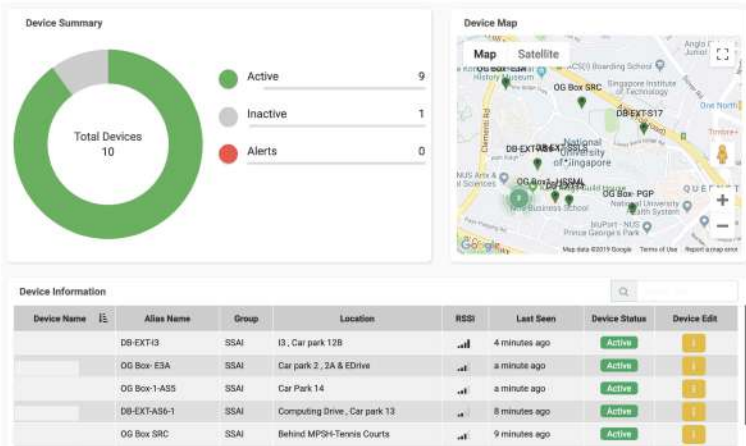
Device Summary

Total Devices
10

Active 9

Inactive 1

Alerts 0

Device Map

Map Satellite

OG Box SRC

DB-EXT-S17

National University of Singapore

DB-EXT-I3 OG Box-E3A

OG Box1-HSSML

OG Box- PGP

NUS Business School

National University Health System

Clementi Rd

Singapore Institute of Technology

One North

QUEENSTOWN

Google

Map data ©2019 Google Terms of Use Report a map error

Device Information

| Device Name | Alias Name | Group | Location | RSSI | Last Seen | Device Status | Device Edit |
|---|---|---|---|---|---|---|---|
| | DB-EXT-I3 | SSAI | I3 , Car park 12B | | 4 minutes ago | Active | |
| | OG Box- E3A | SSAI | Car park 2 , 2A & EDrive | | a minute ago | Active | |
| | OG Box-1-AS5 | SSAI | Car Park 14 | | a minute ago | Active | |
| | DB-EXT-AS6-1 | SSAI | Computing Drive , Car park 13 | | 8 minutes ago | Active | |
| | OG Box SRC | SSAI | Behind MPSH-Tennis Courts | | 9 minutes ago | Active | |